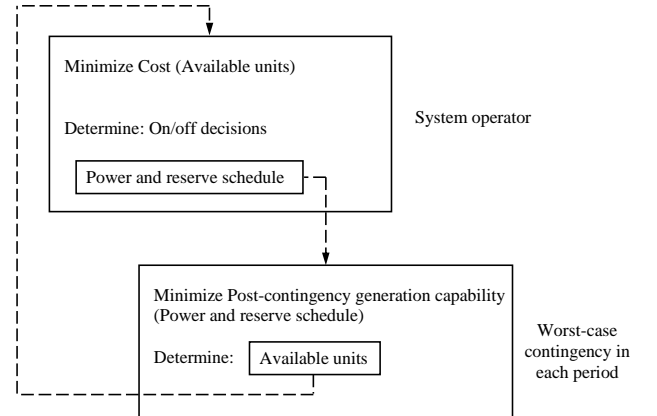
Minimize Cost (Available units)

Determine: On/off decisions

Power and reserve schedule

System operator

Minimize Post-contingency generation capability (Power and reserve schedule)

Determine: Available units

Worst-case contingency in each period